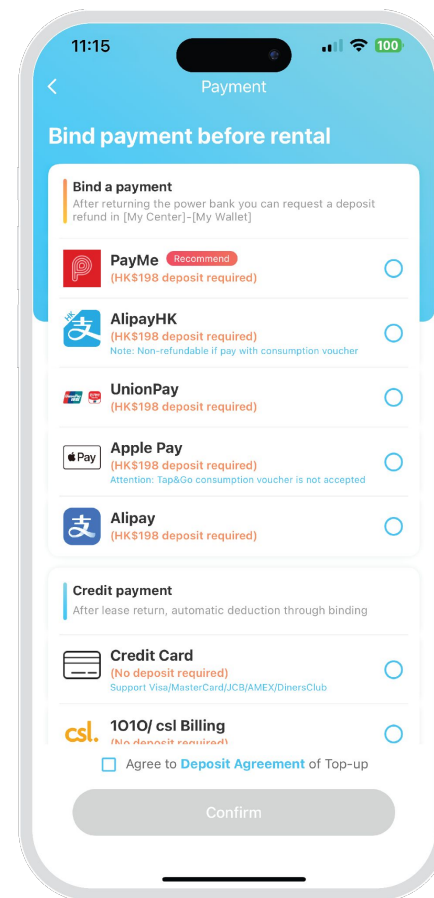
11:15

100

Payment

Bind payment before rental

Bind a payment

After returning the power bank you can request a deposit refund in [My Center]-[My Wallet]

PayMe Recommend
(HK$198 deposit required)

HK
AlipayHK
(HK$198 deposit required)
Note: Non-refundable if pay with consumption voucher

UnionPay
(HK$198 deposit required)

Pay
Apple Pay
(HK$198 deposit required)
Attention: Tap&Go consumption voucher is not accepted

Alipay
(HK$198 deposit required)

Credit payment

After lease return, automatic deduction through binding

Credit Card
(No deposit required)
Support Visa/MasterCard/JCB/AMEX/DinersClub

csl.
1O1O/ csl Billing
(No deposit required)

Agree to Deposit Agreement of Top-up

Confirm